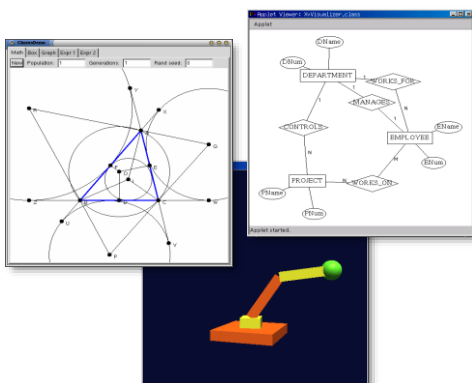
ClassicDemo
Math Box Graph Expr 1 Expr 2
New Population: 1 Generations: 1 Rand seed: 0

Applet Viewer: XVisualizer.class
Applet
DName
DNum
DEPARTMENT
WORKS_FOR
MANAGES
CONTROLS
EMPLOYEE
EName
ENum
PROJECT
WORKS_ON
PName
PNum
1
1
N
1
N
M
N
N
Applet started.